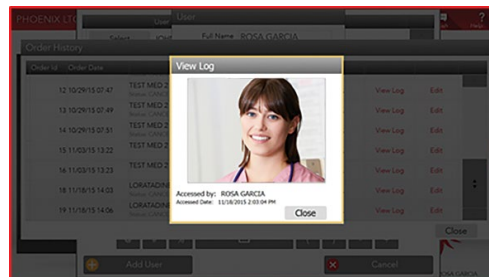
PHOENIX LT

User

Select

Full Name ROSA GARCIA

Help

Order History

Order Id Order Date

12 10/29/15 07:47 TEST MED 2 View Log Edit

13 10/29/15 07:49 TEST MED 2 View Log Edit

14 10/29/15 07:51 TEST MED 2 View Log Edit

15 11/03/15 13:22 TEST MED 2 View Log Edit

16 11/03/15 13:23 TEST MED 2 View Log Edit

18 11/18/15 14:03 LORATADINE View Log Edit

19 11/18/15 14:04 LORATADINE View Log Edit

View Log

Accessed by: ROSA GARCIA
Accessed Date: 11/18/2015 2:03:04 PM

Close

Close

Add User

Cancel